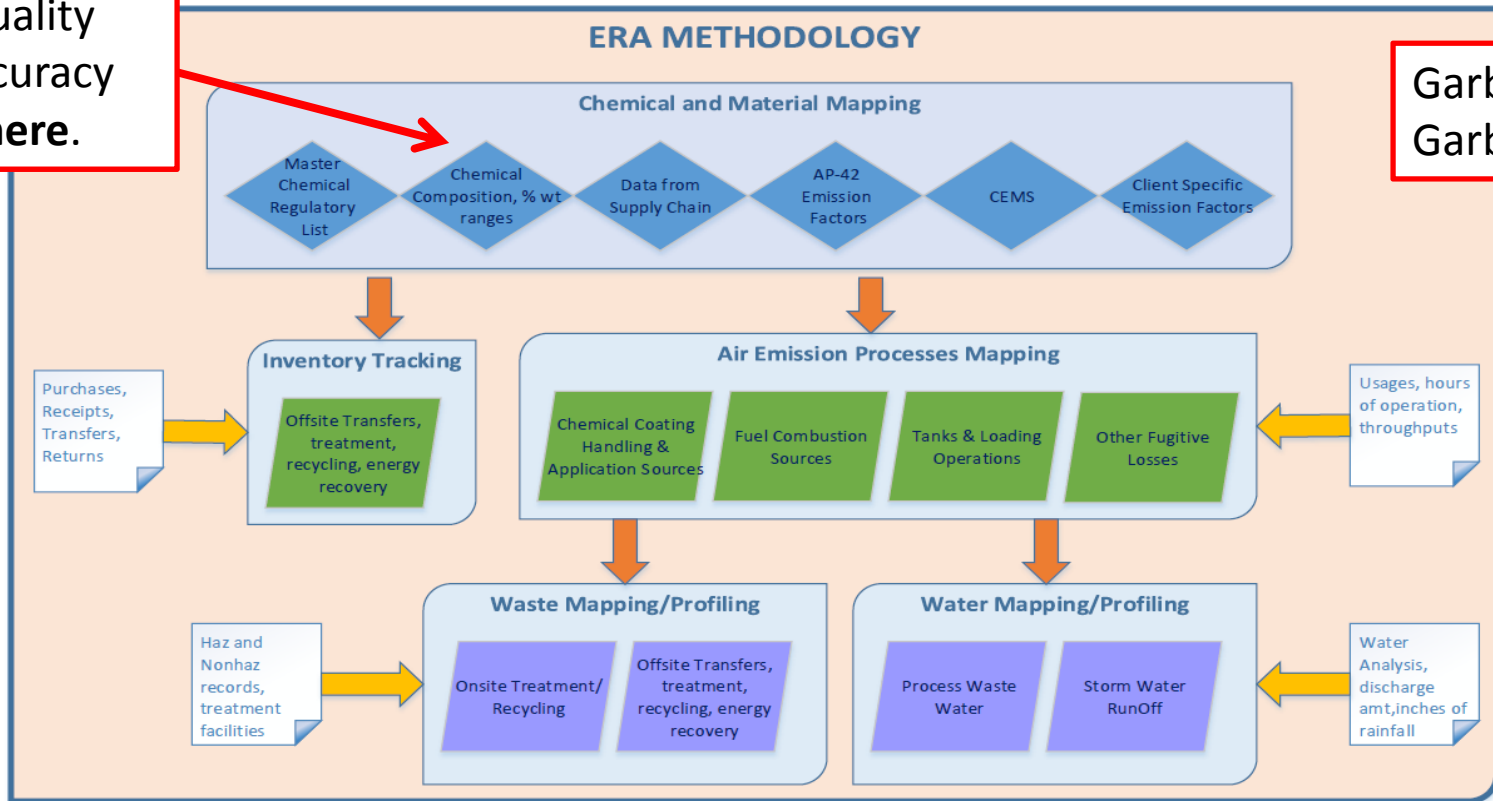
uality
curacy
here.

ERA METHODOLOGY

Garb
Garb

Chemical and Material Mapping

Master Chemical Regulatory List

Chemical Composition, % wt ranges

Data from Supply Chain

AP-42 Emission Factors

CEMS

Client Specific Emission Factors

Purchases, Receipts, Transfers, Returns

Inventory Tracking

Offsite Transfers, treatment, recycling, energy recovery

Air Emission Processes Mapping

Chemical Coating Handling & Application Sources

Fuel Combustion Sources

Tanks & Loading Operations

Other Fugitive Losses

Usages, hours of operation, throughputs

Haz and Nonhaz records, treatment facilities

Waste Mapping/Profiling

Onsite Treatment/ Recycling

Offsite Transfers, treatment, recycling, energy recovery

Water Mapping/Profiling

Process Waste Water

Storm Water RunOff

Water Analysis, discharge amt,inches of rainfall